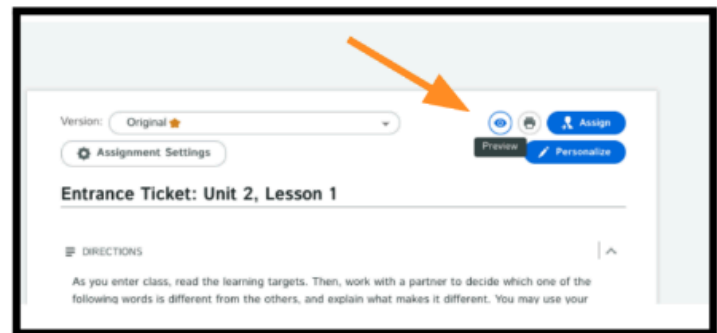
Version: Original

Assignment Settings

Assign

Preview

Personalize

Entrance Ticket: Unit 2, Lesson 1

DIRECTIONS

As you enter class, read the learning targets. Then, work with a partner to decide which one of the following words is different from the others, and explain what makes it different. You may use your